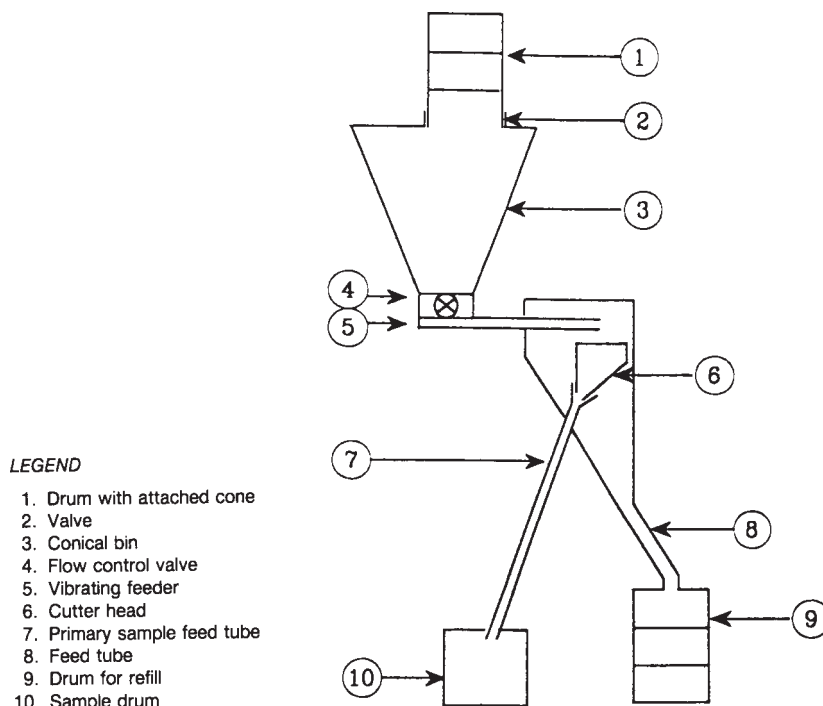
1
2
3
4
5
6
7
8
9
10

LEGEND

1. Drum with attached cone
2. Valve
3. Conical bin
4. Flow control valve
5. Vibrating feeder
6. Cutter head
7. Primary sample feed tube
8. Feed tube
9. Drum for refill
10. Sample drum